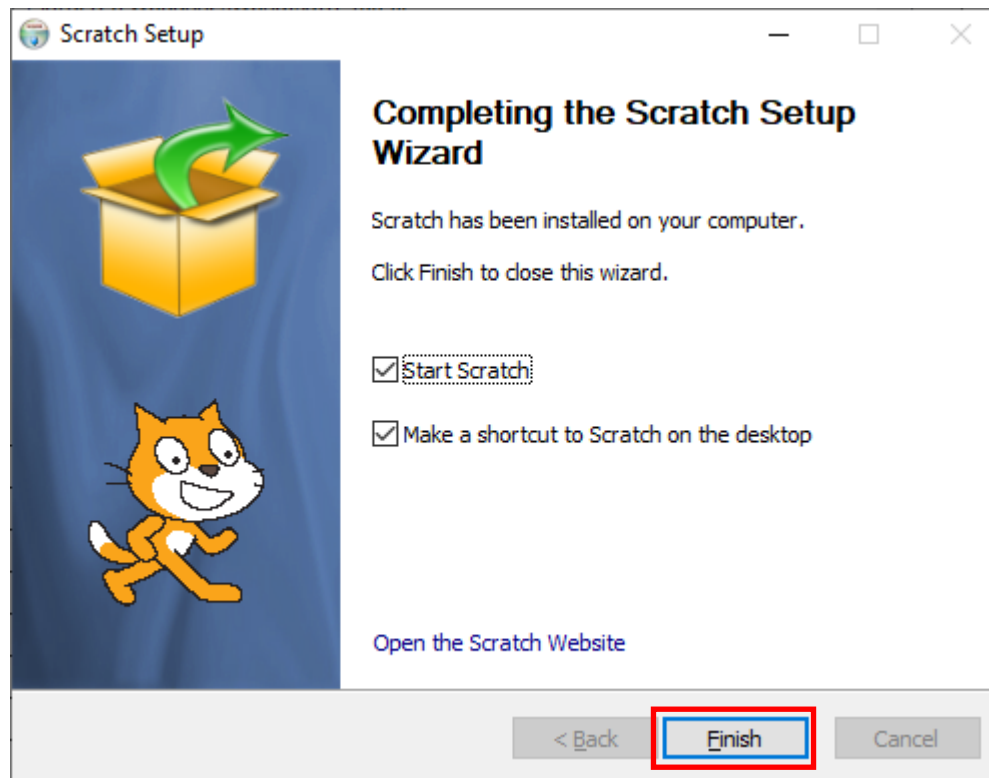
Scratch Setup

Completing the Scratch Setup Wizard

Scratch has been installed on your computer.

Click Finish to close this wizard.

Start Scratch

Make a shortcut to Scratch on the desktop

Open the Scratch Website

< Back

Finish

Cancel